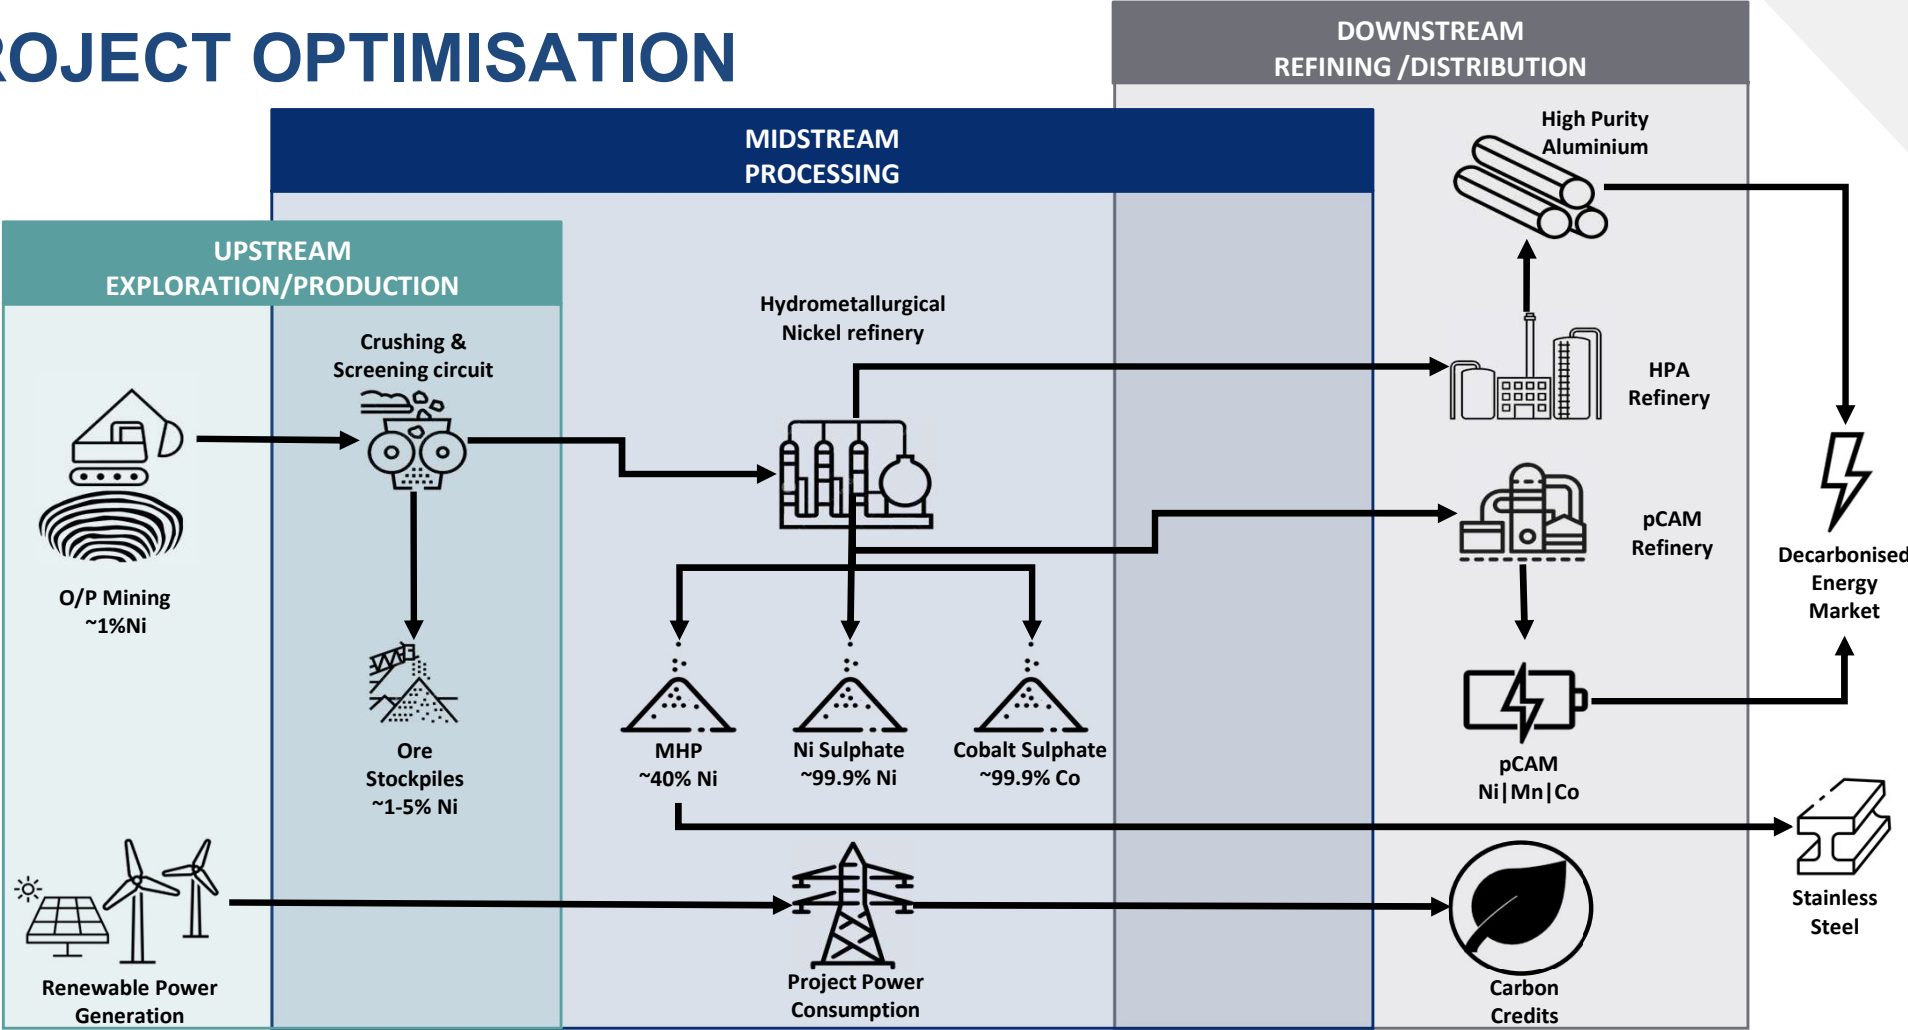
ROJECT OPTIMISATION

DOWNSTREAM
REFINING /DISTRIBUTION

MIDSTREAM
PROCESSING

UPSTREAM
EXPLORATION/PRODUCTION

High Purity
Aluminium

Hydrometallurgical
Nickel refinery

Crushing &
Screening circuit

HPA
Refinery

pCAM
Refinery

Decarbonised
Energy
Market

O/P Mining
~1%Ni

Ore
Stockpiles
~1-5% Ni

MHP
~40% Ni

Ni Sulphate
~99.9% Ni

Cobalt Sulphate
~99.9% Co

pCAM
Ni|Mn|Co

Stainless
Steel

Renewable Power
Generation

Project Power
Consumption

Carbon
Credits